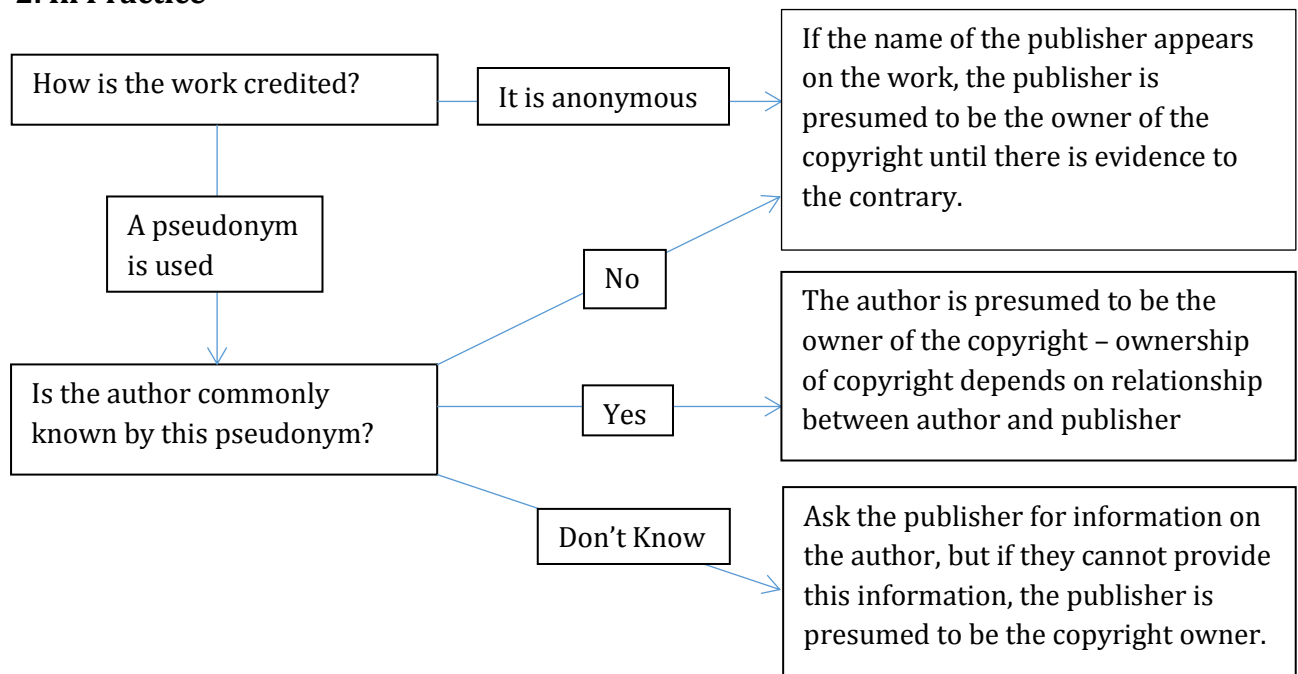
2. In Practice

How is the work credited?

It is anonymous

If the name of the publisher appears on the work, the publisher is presumed to be the owner of the copyright until there is evidence to the contrary.

A pseudonym is used

Is the author commonly known by this pseudonym?

No

Yes

The author is presumed to be the owner of the copyright – ownership of copyright depends on relationship between author and publisher

Don't Know

Ask the publisher for information on the author, but if they cannot provide this information, the publisher is presumed to be the copyright owner.